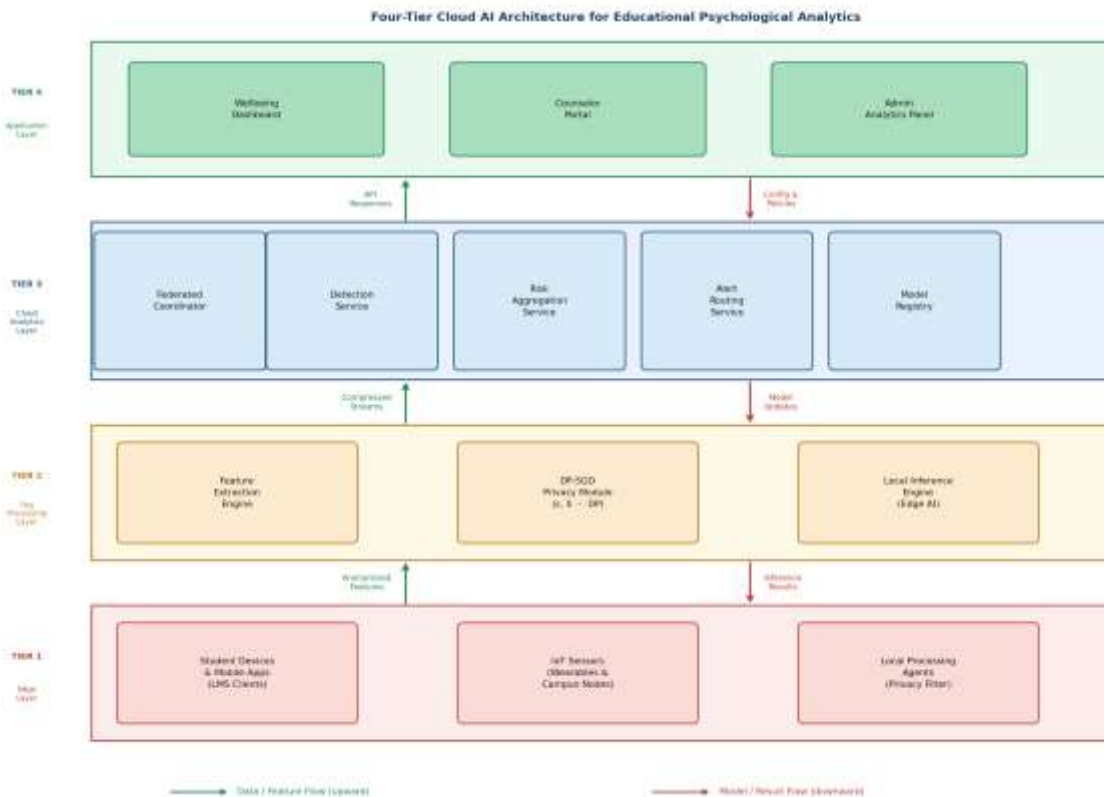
Four-Tier Cloud AI Architecture for Educational Psychological Analytics

TIER 4

Application Layer

Wellbeing Dashboard

Counselor Portal

Admin Analytics Panel

API Responses

Config & Policies

TIER 3

Cloud Analytics Layer

Federated Coordinator

Detection Service

Risk Aggregation Service

Alert Routing Service

Model Registry

Compressed Streams

Model Updates

TIER 2

Fog Processing Layer

Feature Extraction Engine

DP-SGD Privacy Module ($\epsilon$, $\delta$ – DP)

Local Inference Engine (Edge AI)

Anonymized Features

Inference Results

TIER 1

Edge Layer

Student Devices & Mobile Apps (LMS Clients)

IoT Sensors (Wearables & Campus Nodes)

Local Processing Agents (Privacy Filter)

Data / Feature Flow (upward)

Model / Result Flow (downward)